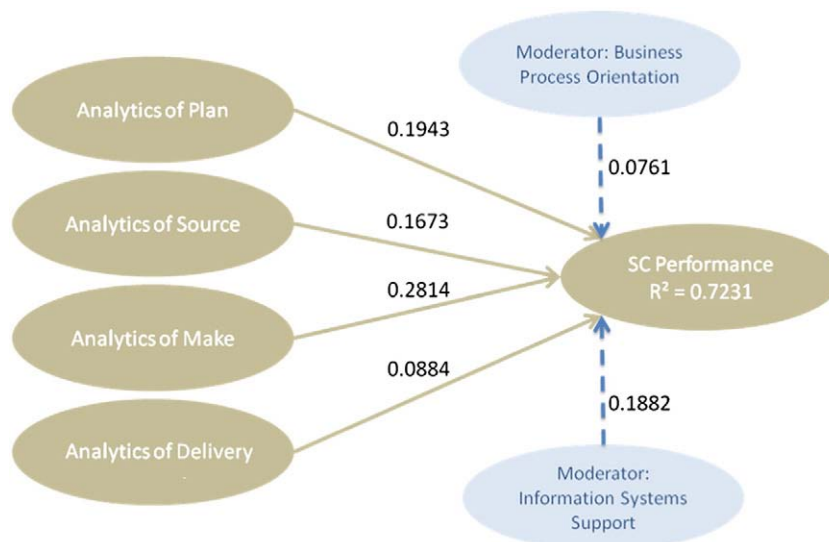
Moderator: Business Process Orientation

Analytics of Plan

0.1943

0.0761

Analytics of Source

0.1673

SC Performance
$R^2 = 0.7231$

0.2814

Analytics of Make

0.0884

0.1882

Analytics of Delivery

Moderator: Information Systems Support